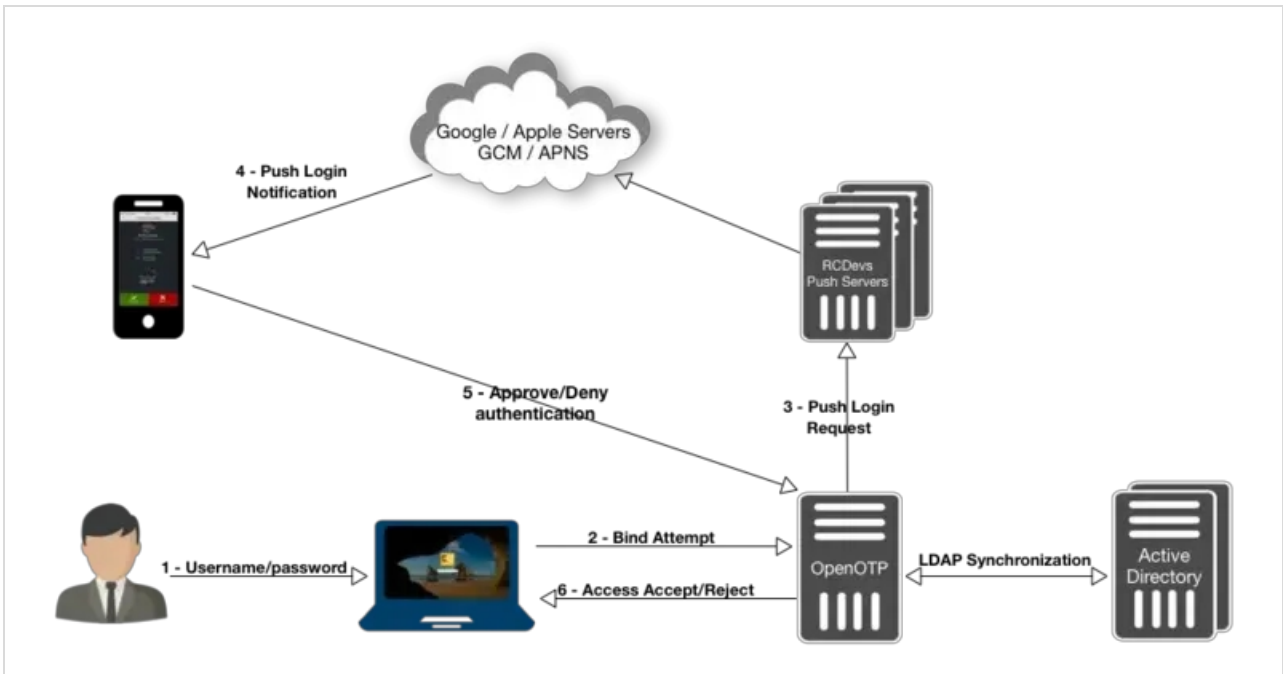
Google / Apple Servers
GCM / APNS

4 - Push Login Notification

RCDevs Push Servers

5 - Approve/Deny authentication

3 - Push Login Request

2 - Bind Attempt

1 - Username/password

6 - Access Accept/Reject

OpenOTP

LDAP Synchronization

Active Directory